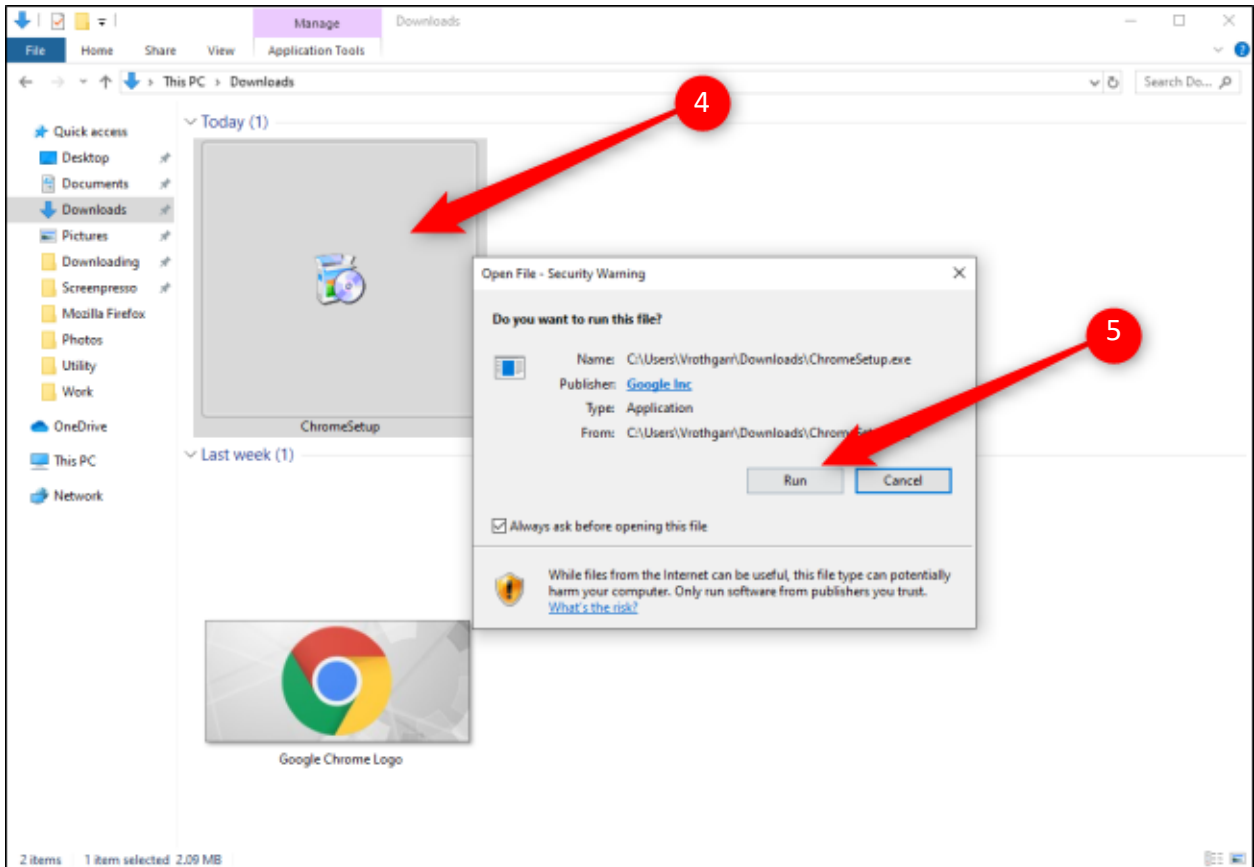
Manage
Downloads
File
Home
Share
View
Application Tools
This PC > Downloads
Search Do...
Today (1)
4
Quick access
Desktop
Documents
Downloads
Pictures
Downloading
Screenpresso
Mozilla Firefox
Photos
Utility
Work
OneDrive
This PC
Network
ChromeSetup
Last week (1)
Google Chrome Logo
Open File - Security Warning
Do you want to run this file?
5
Name: C:\Users\Vrothgarr\Downloads\ChromeSetup.exe
Publisher: Google Inc
Type: Application
From: C:\Users\Vrothgarr\Downloads\Chrom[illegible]
Run
Cancel
Always ask before opening this file
While files from the Internet can be useful, this file type can potentially harm your computer. Only run software from publishers you trust. What's the risk?
2 items 1 item selected 2.09 MB